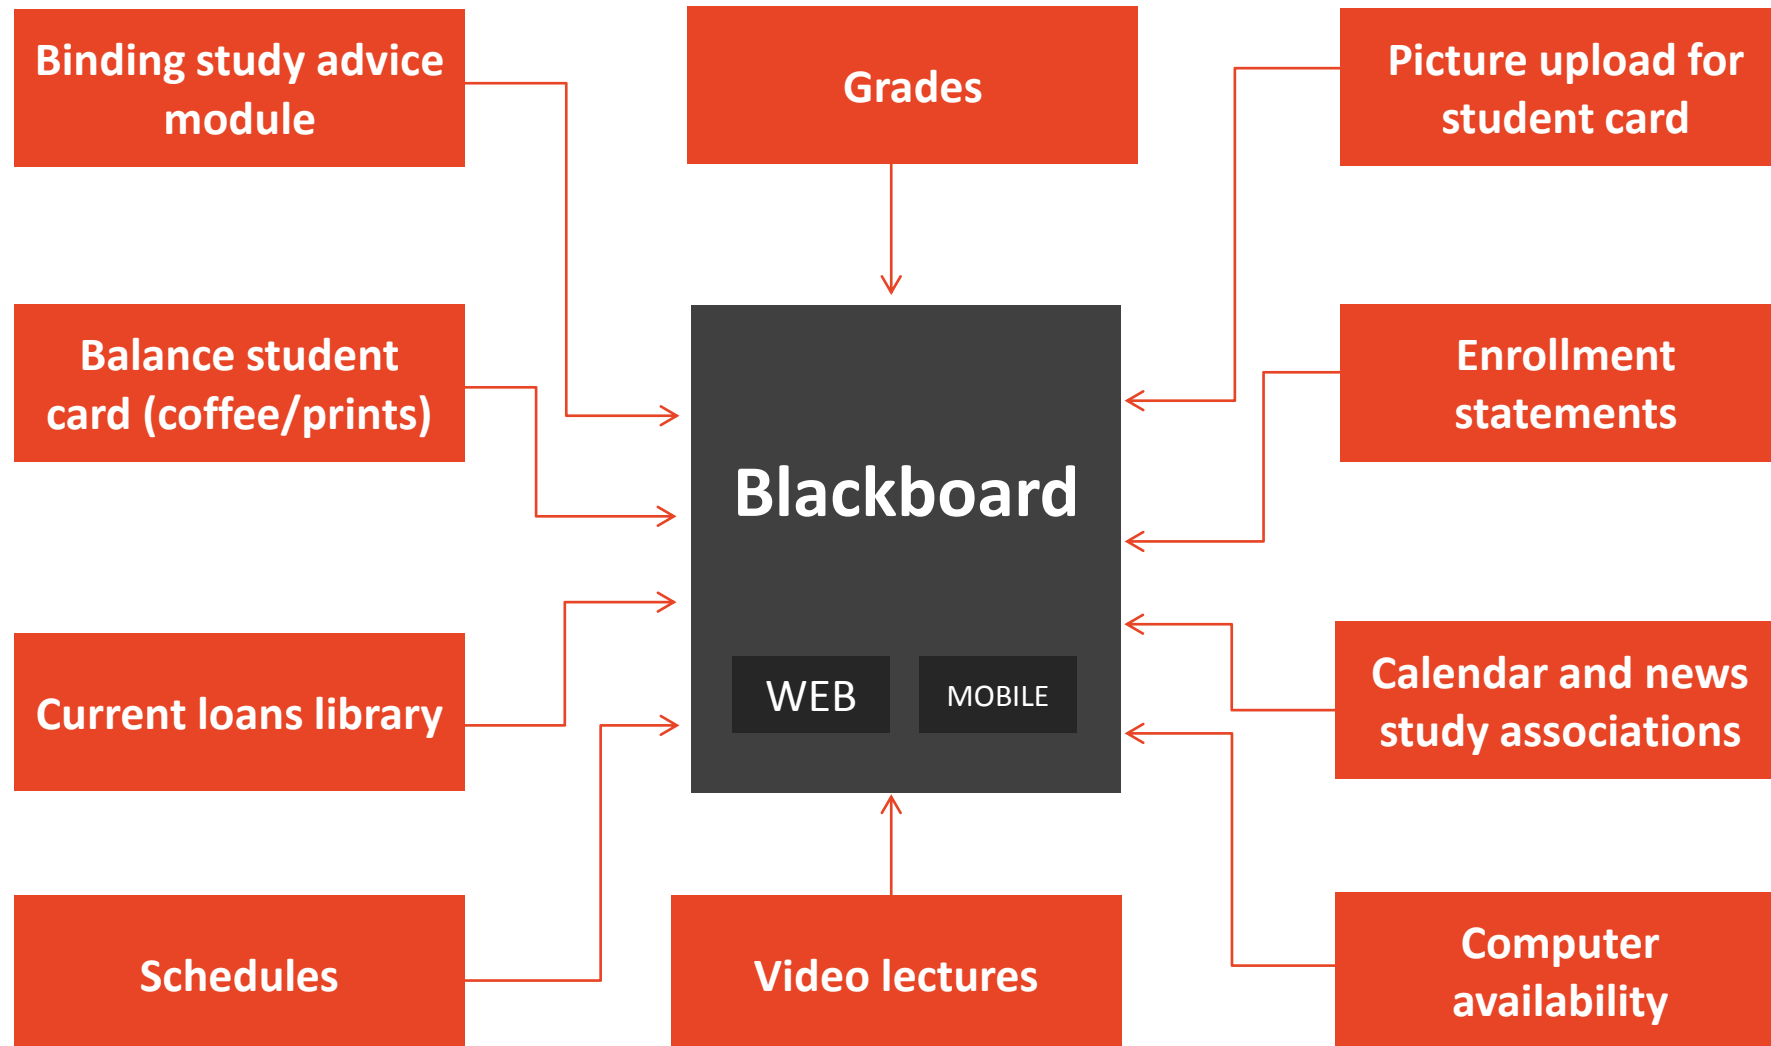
Binding study advice module

Grades

Picture upload for student card

Balance student card (coffee/prints)

Blackboard

WEB

MOBILE

Enrollment statements

Current loans library

Calendar and news study associations

Schedules

Video lectures

Computer availability